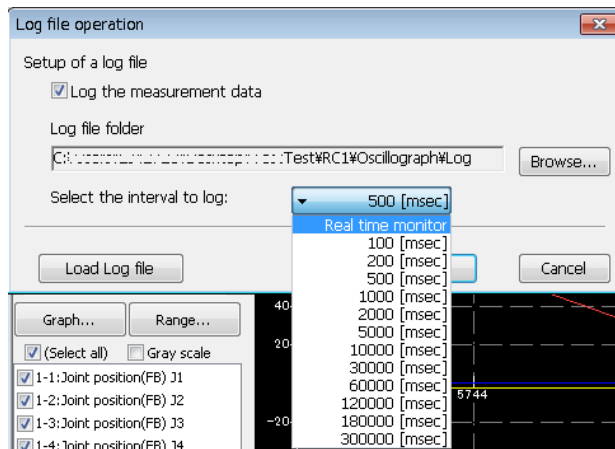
Log file operation

Setup of a log file

Log the measurement data

Log file folder

C:\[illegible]Test¥RC1¥Oscillograph¥Log

Browse...

Select the interval to log:

500 [msec]

Real time monitor
100 [msec]
200 [msec]
500 [msec]
1000 [msec]
2000 [msec]
5000 [msec]
10000 [msec]
30000 [msec]
60000 [msec]
120000 [msec]
180000 [msec]
300000 [msec]

Load Log file

Cancel

Graph...

Range...

(Select all)

Gray scale

1-1:Joint position(FB) J1
1-2:Joint position(FB) J2
1-3:Joint position(FB) J3
1-4:Joint position(FB) J4

40
20
-20
5744